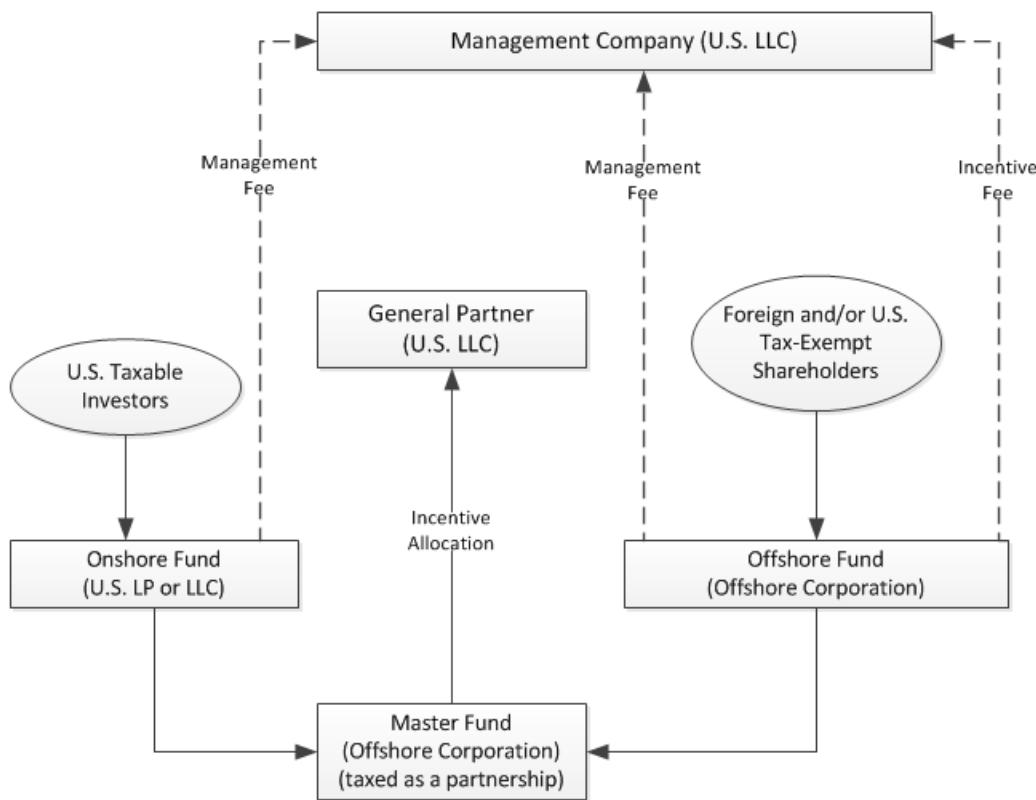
Management Company (U.S. LLC)

Management Fee

Management Fee

Incentive Fee

General Partner (U.S. LLC)

U.S. Taxable Investors

Foreign and/or U.S. Tax-Exempt Shareholders

Incentive Allocation

Onshore Fund (U.S. LP or LLC)

Offshore Fund (Offshore Corporation)

Master Fund (Offshore Corporation) (taxed as a partnership)